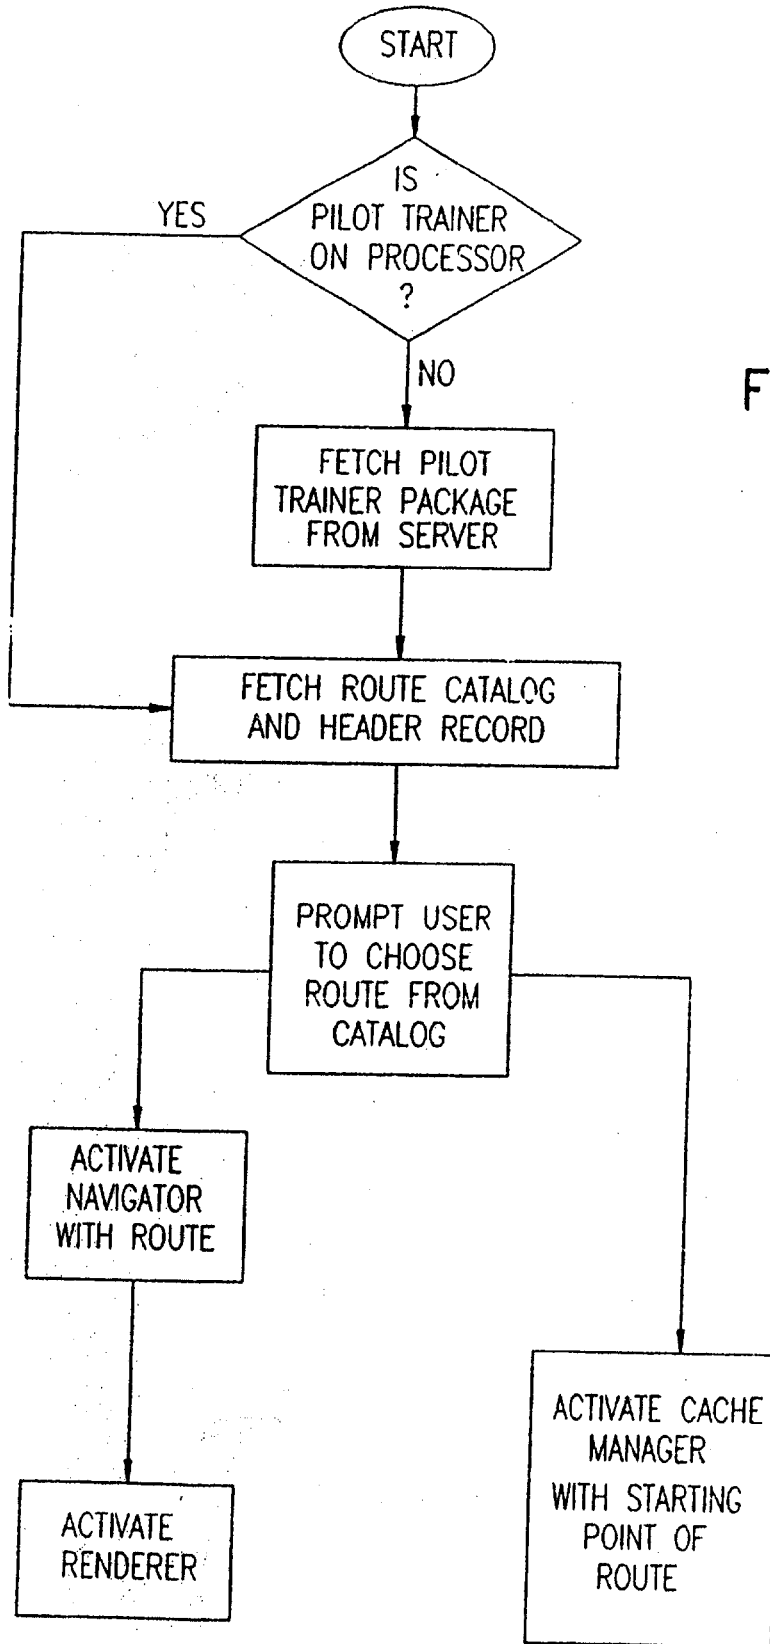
START

IS PILOT TRAINER ON PROCESSOR ?

YES

NO

F

FETCH PILOT TRAINER PACKAGE FROM SERVER

FETCH ROUTE CATALOG AND HEADER RECORD

PROMPT USER TO CHOOSE ROUTE FROM CATALOG

ACTIVATE NAVIGATOR WITH ROUTE

ACTIVATE CACHE MANAGER WITH STARTING POINT OF ROUTE

ACTIVATE RENDERER